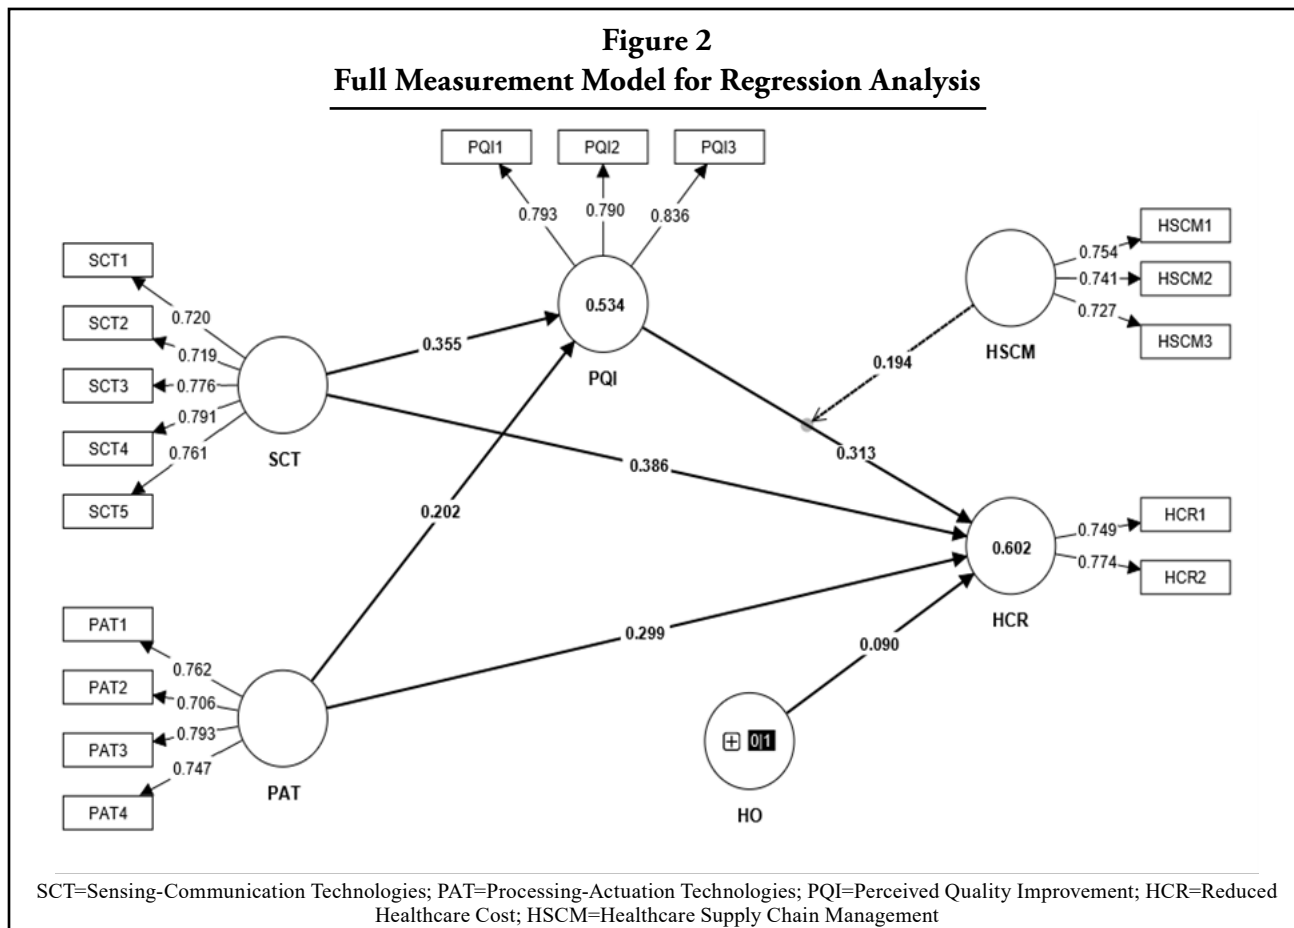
Figure 2
Full Measurement Model for Regression Analysis

PQI1
PQI2
PQI3
0.793
0.790
0.836
SCT1
SCT2
SCT3
SCT4
SCT5
0.720
0.719
0.776
0.791
0.761
SCT
0.355
0.534
PQI
HSCM1
HSCM2
HSCM3
0.754
0.741
0.727
HSCM
0.194
0.313
0.386
0.202
0.602
HCR
0.749
0.774
HCR1
HCR2
PAT1
PAT2
PAT3
PAT4
0.762
0.706
0.793
0.747
PAT
0.299
0.090
0|1
HO

SCT=Sensing-Communication Technologies; PAT=Processing-Actuation Technologies; PQI=Perceived Quality Improvement; HCR=Reduced Healthcare Cost; HSCM=Healthcare Supply Chain Management